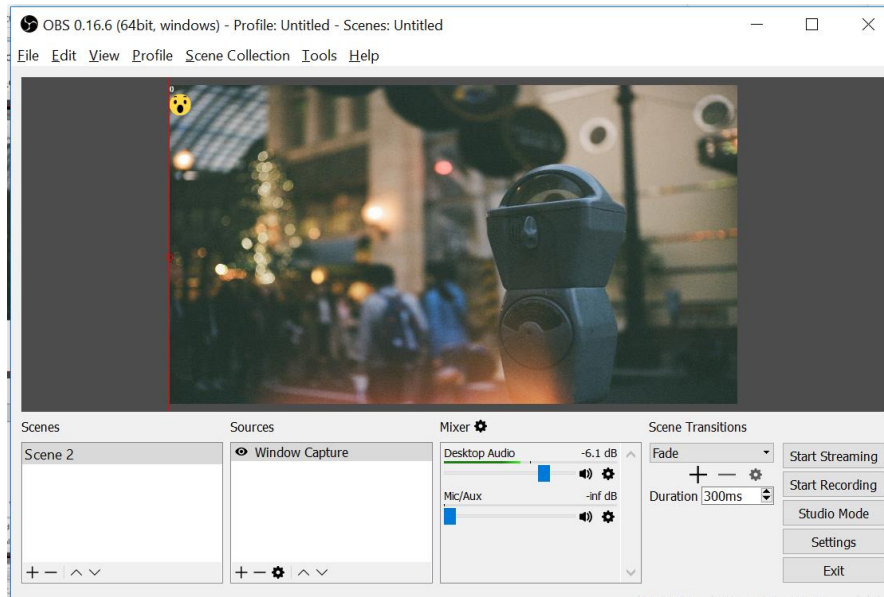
OBS 0.16.6 (64bit, windows) - Profile: Untitled - Scenes: Untitled

File Edit View Profile Scene Collection Tools Help

Scenes

Scene 2

Sources

Window Capture

Mixer

Desktop Audio -6.1 dB

Mic/Aux -inf dB

Scene Transitions

Fade

Duration 300ms

Start Streaming

Start Recording

Studio Mode

Settings

Exit